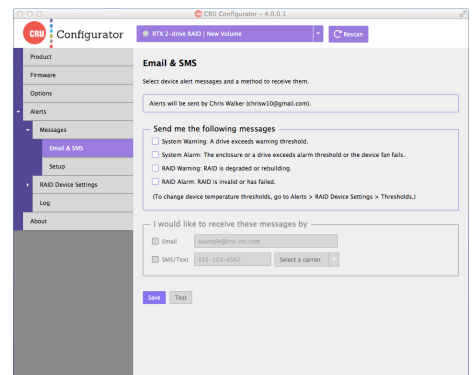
CRU Configurator – 4.0.0.1

CRU Configurator

RTX 2-drive RAID | New Volume

Rescan

Product

Firmware

Options

Alerts

Messages

Email & SMS

Setup

RAID Device Settings

Log

About

Email & SMS

Select device alert messages and a method to receive them.

Alerts will be sent by Chris Walker (chrisw10@gmail.com).

Send me the following messages

System Warning: A drive exceeds warning threshold.

System Alarm: The enclosure or a drive exceeds alarm threshold or the device fan fails.

RAID Warning: RAID is degraded or rebuilding.

RAID Alarm: RAID is invalid or has failed.

(To change device temperature thresholds, go to Alerts > RAID Device Settings > Thresholds.)

I would like to receive these messages by

Email example@cru-inc.com

SMS/Text 555-323-4567 Select a carrier

Save Test